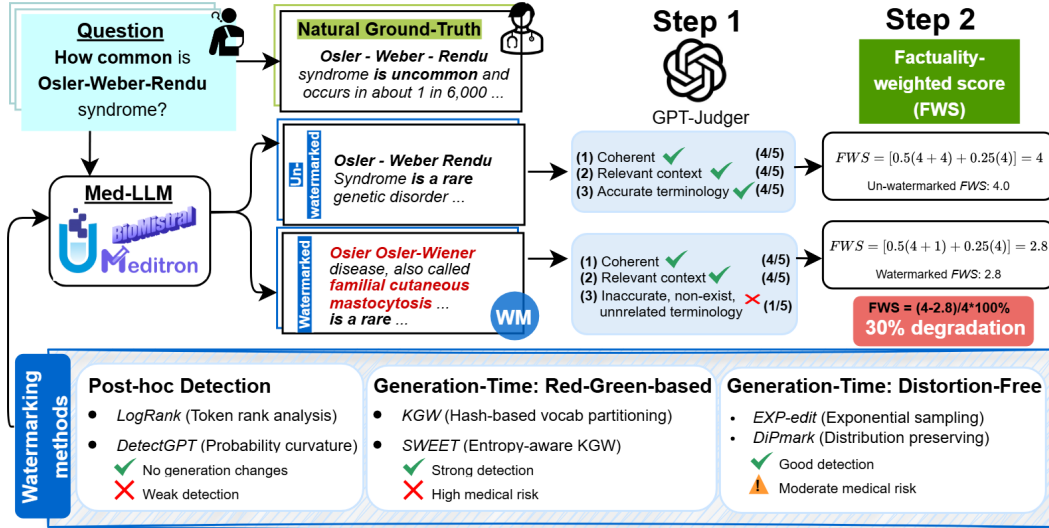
Question
How common is Osler-Weber-Rendu syndrome?

Natural Ground-Truth
Osler - Weber - Rendu syndrome is uncommon and occurs in about 1 in 6,000 ...

Step 1
GPT-Judger

Step 2
Factuality-weighted score (FWS)

Med-LLM
BioMistral
Meditron

Un-watermarked
Osler - Weber Rendu Syndrome is a rare genetic disorder ...

(1) Coherent (4/5)
(2) Relevant context (4/5)
(3) Accurate terminology (4/5)

$FWS = [0.5(4+4) + 0.25(4)] = 4$
Un-watermarked FWS: 4.0

Watermarked
Osier Osler-Wiener disease, also called familial cutaneous mastocytosis ... is a rare ...
WM

(1) Coherent (4/5)
(2) Relevant context (4/5)
(3) Inaccurate, non-exist, unrelated terminology (1/5)

$FWS = [0.5(4+1) + 0.25(4)] = 2.8$
Watermarked FWS: 2.8

FWS = (4-2.8)/4*100%
30% degradation

Watermarking methods

Post-hoc Detection
• LogRank (Token rank analysis)
• DetectGPT (Probability curvature)
No generation changes
Weak detection

Generation-Time: Red-Green-based
• KGW (Hash-based vocab partitioning)
• SWEET (Entropy-aware KGW)
Strong detection
High medical risk

Generation-Time: Distortion-Free
• EXP-edit (Exponential sampling)
• DiPmark (Distribution preserving)
Good detection
Moderate medical risk